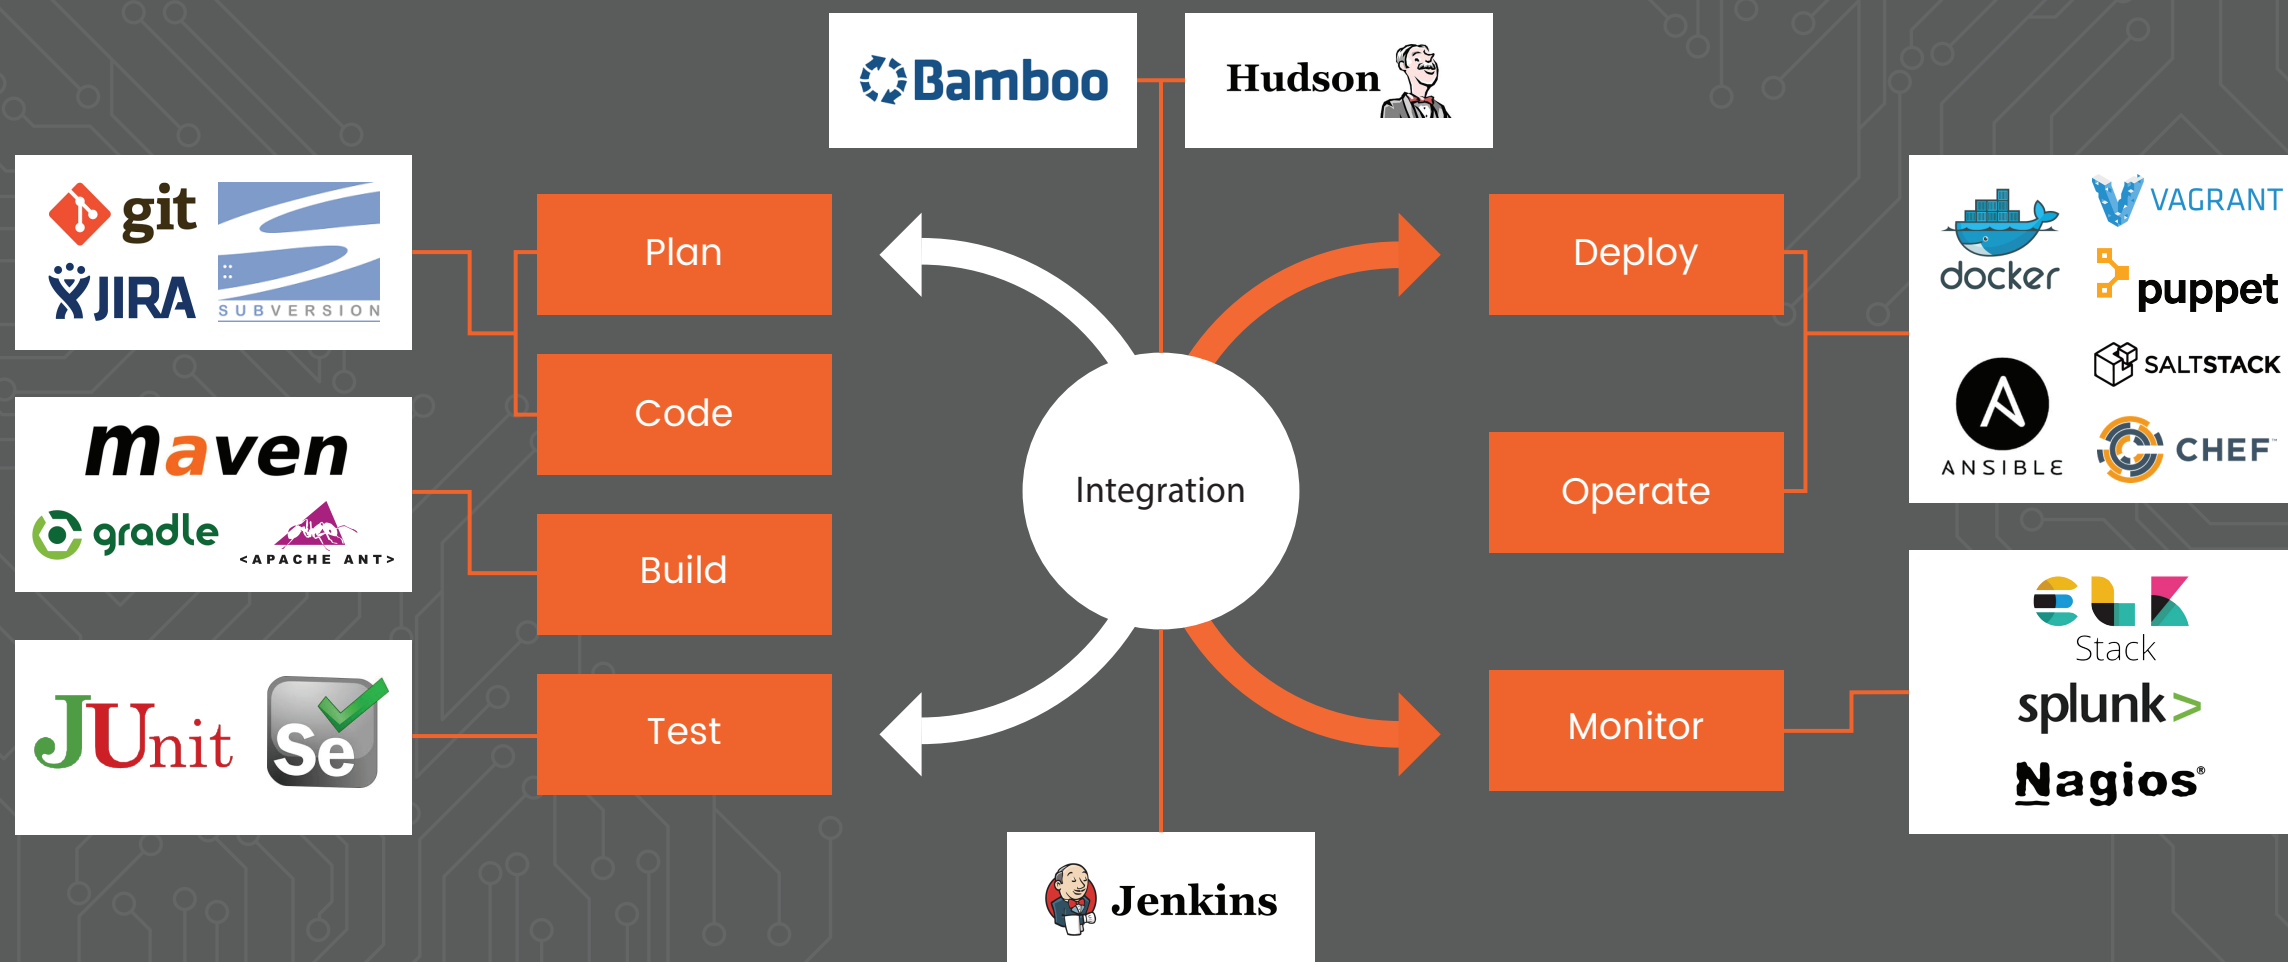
Bamboo

Hudson

git

JIRA

SUBVERSION

maven

gradle

<APACHE ANT>

JUnit

Se

Plan

Code

Build

Test

Integration

Deploy

Operate

Monitor

docker

VAGRANT

puppet

SALTSTACK

ANSIBLE

CHEF

Stack

splunk>

Nagios

Jenkins